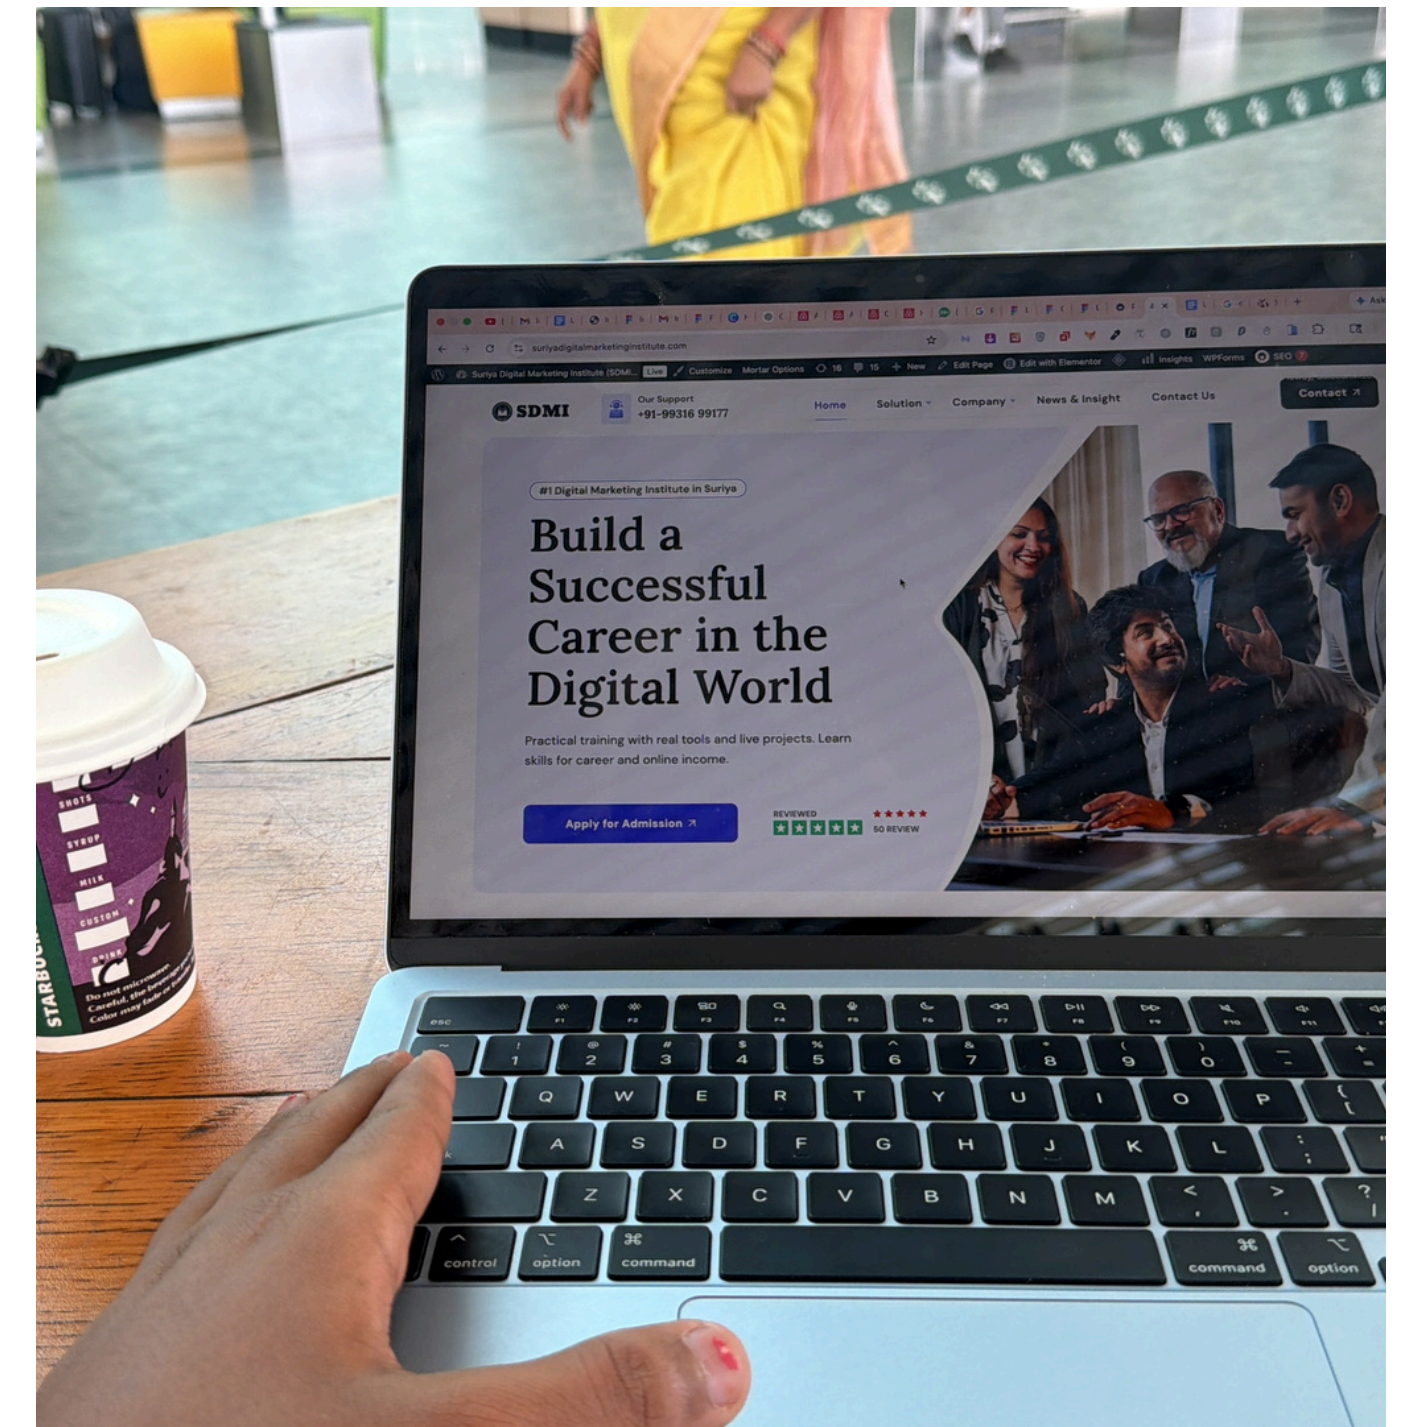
suriyadigitalmarketinginstitute.com

Suriya Digital Marketing Institute (SDMI) Live Customize Mortar Options 16 15 New Edit Page Edit with Elementor Insights WPForms SEO

SDMI Our Support +91-99316 99177 Home Solution Company News & Insight Contact Us Contact

#1 Digital Marketing Institute in Suriya

Build a Successful Career in the Digital World

Practical training with real tools and live projects. Learn skills for career and online income.

Apply for Admission

REVIEWED 50 REVIEW

SHOTS SYRUP MILK CUSTOM DRINK

STARBUCKS

Do not microwave. Careful, the beverage... Color may fade or...

esc F1 F2 F3 F4 F5 F6 F7 F8 F9 F10 F11

~ ` ! 1 @ 2 # 3 $ 4 % 5 ^ 6 & 7 * 8 ( 9 ) 0 _ - + =

Q W E R T Y U I O P { [

A S D F G H J K L : ;

Z X C V B N M < , > . ? /

control option command command option